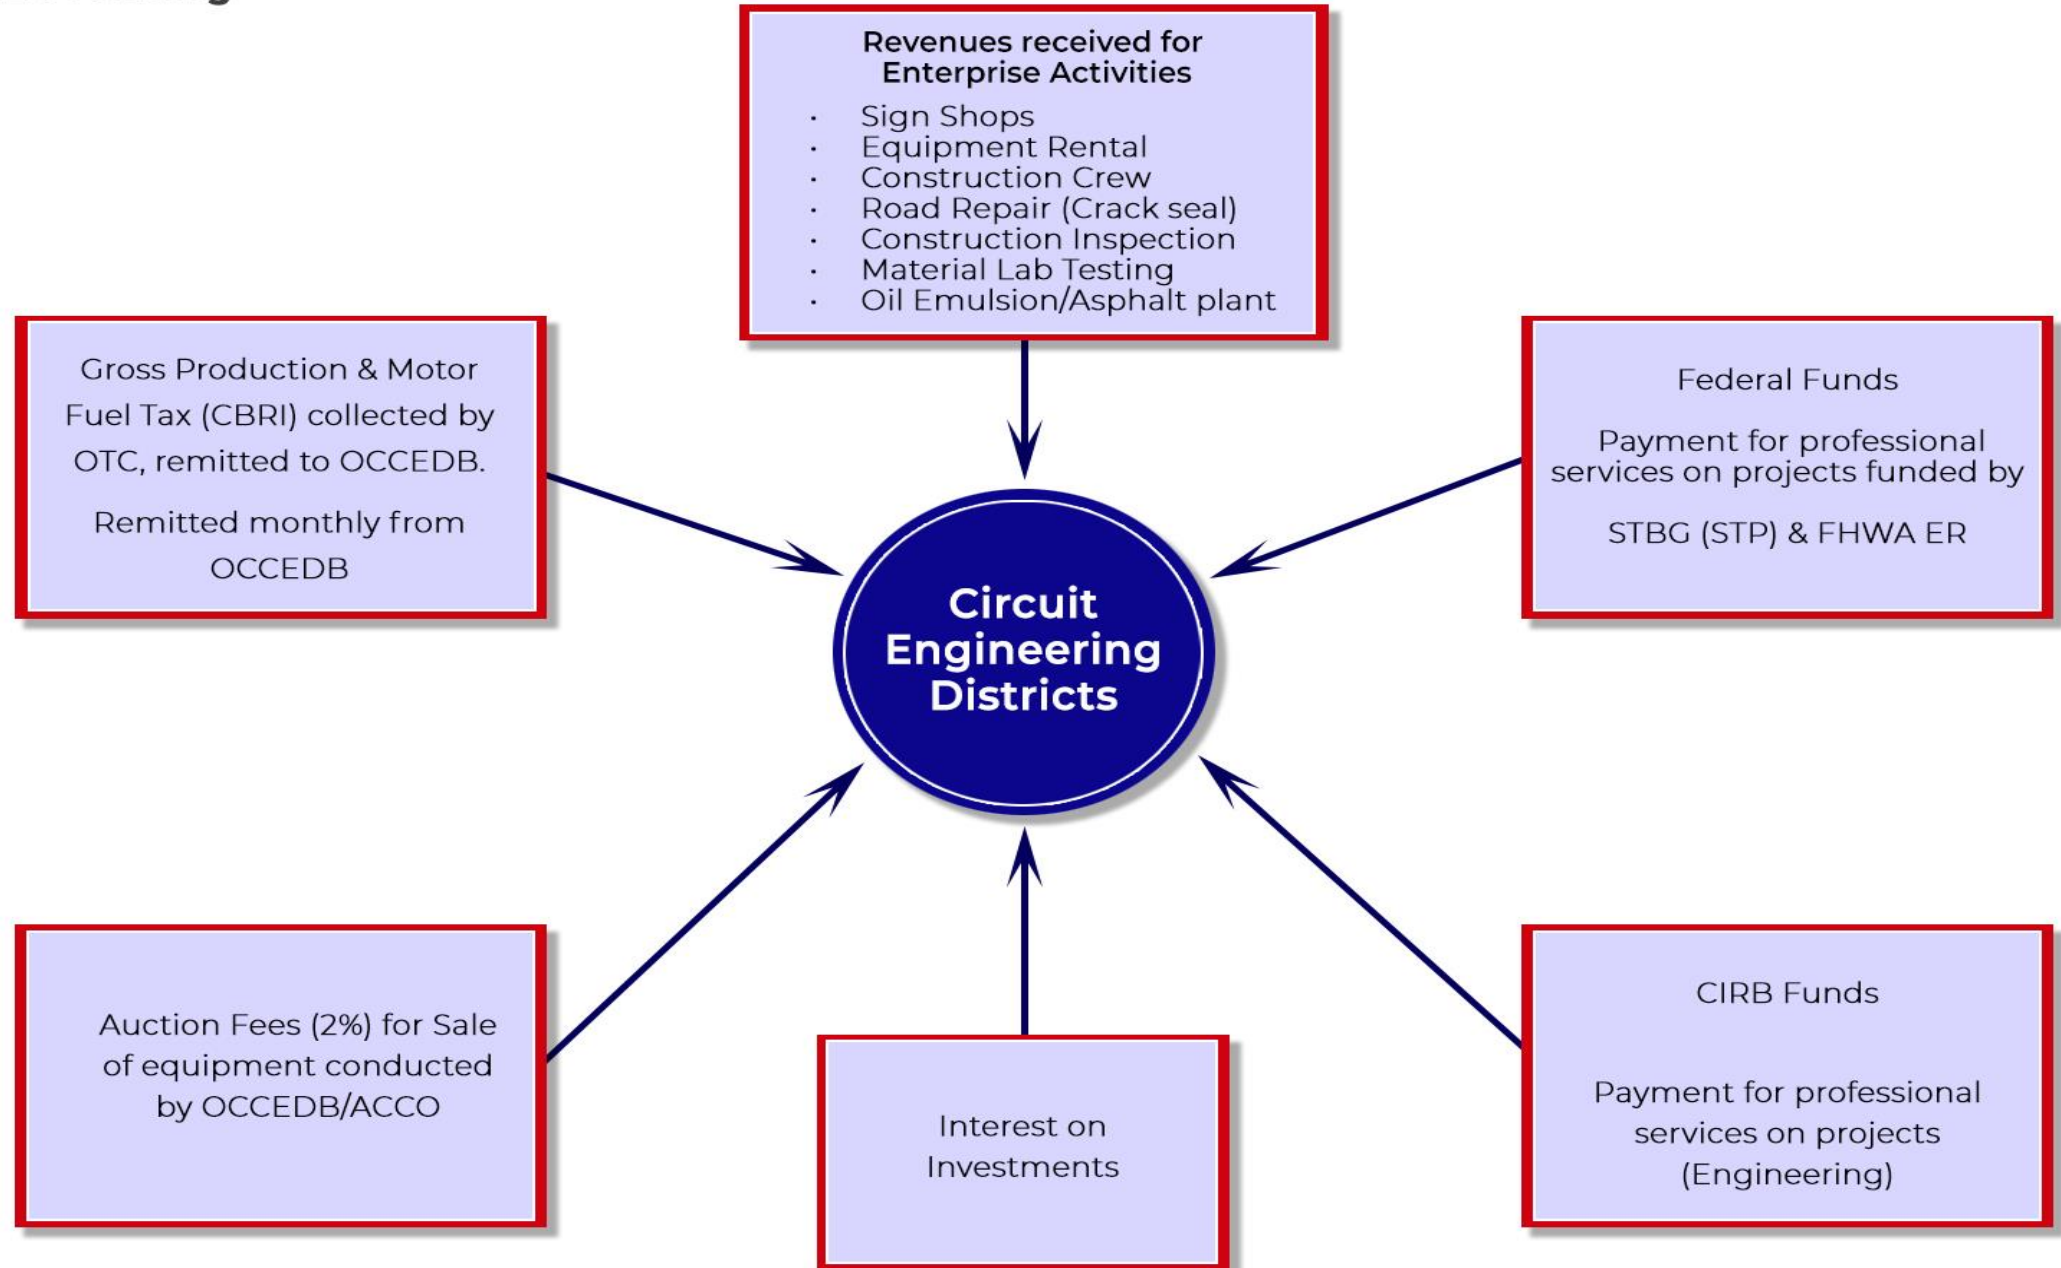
Revenues received for Enterprise Activities

- Sign Shops
- Equipment Rental
- Construction Crew
- Road Repair (Crack seal)
- Construction Inspection
- Material Lab Testing
- Oil Emulsion/Asphalt plant

Gross Production & Motor Fuel Tax (CBRI) collected by OTC, remitted to OCCEDB.

Remitted monthly from OCCEDB

Federal Funds

Payment for professional services on projects funded by

STBG (STP) & FHWA ER

Circuit Engineering Districts

Auction Fees (2%) for Sale of equipment conducted by OCCEDB/ACCO

Interest on Investments

CIRB Funds

Payment for professional services on projects (Engineering)